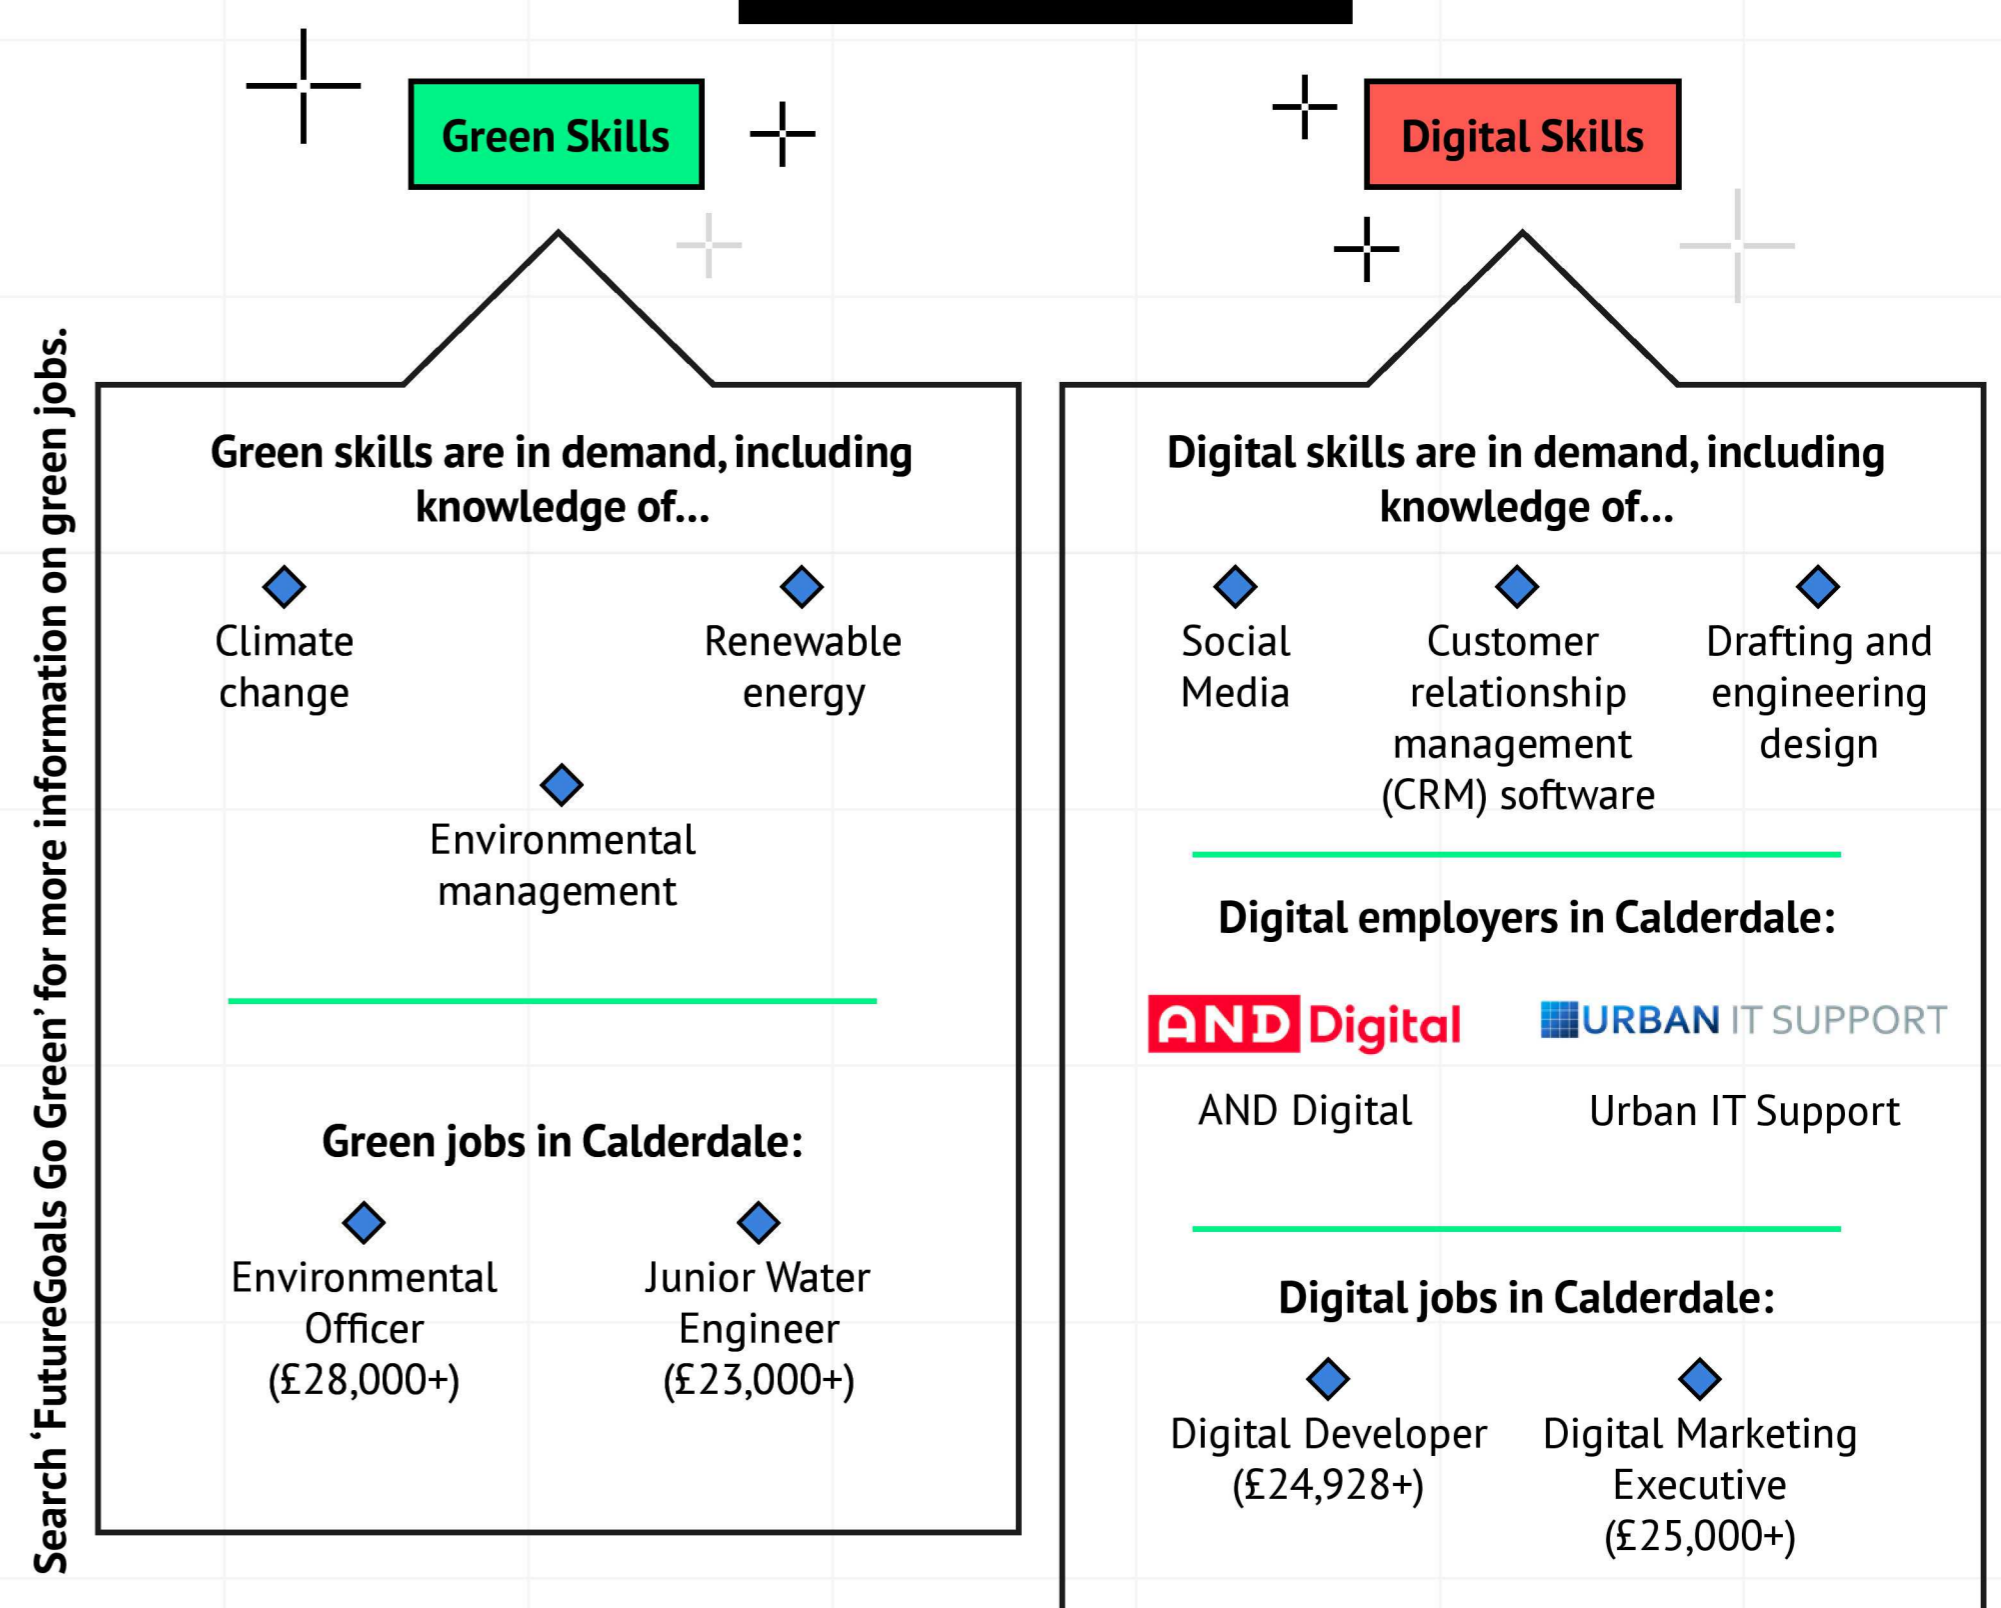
Green Skills

Green skills are in demand, including knowledge of...

Climate change

Renewable energy

Environmental management

Green jobs in Calderdale:

Environmental Officer (£28,000+)

Junior Water Engineer (£23,000+)

Digital Skills

Digital skills are in demand, including knowledge of...

Social Media

Customer relationship management (CRM) software

Drafting and engineering design

Digital employers in Calderdale:

AND Digital

URBAN IT SUPPORT

AND Digital

Urban IT Support

Digital jobs in Calderdale:

Digital Developer (£24,928+)

Digital Marketing Executive (£25,000+)

Search 'FutureGoals Go Green' for more information on green jobs.